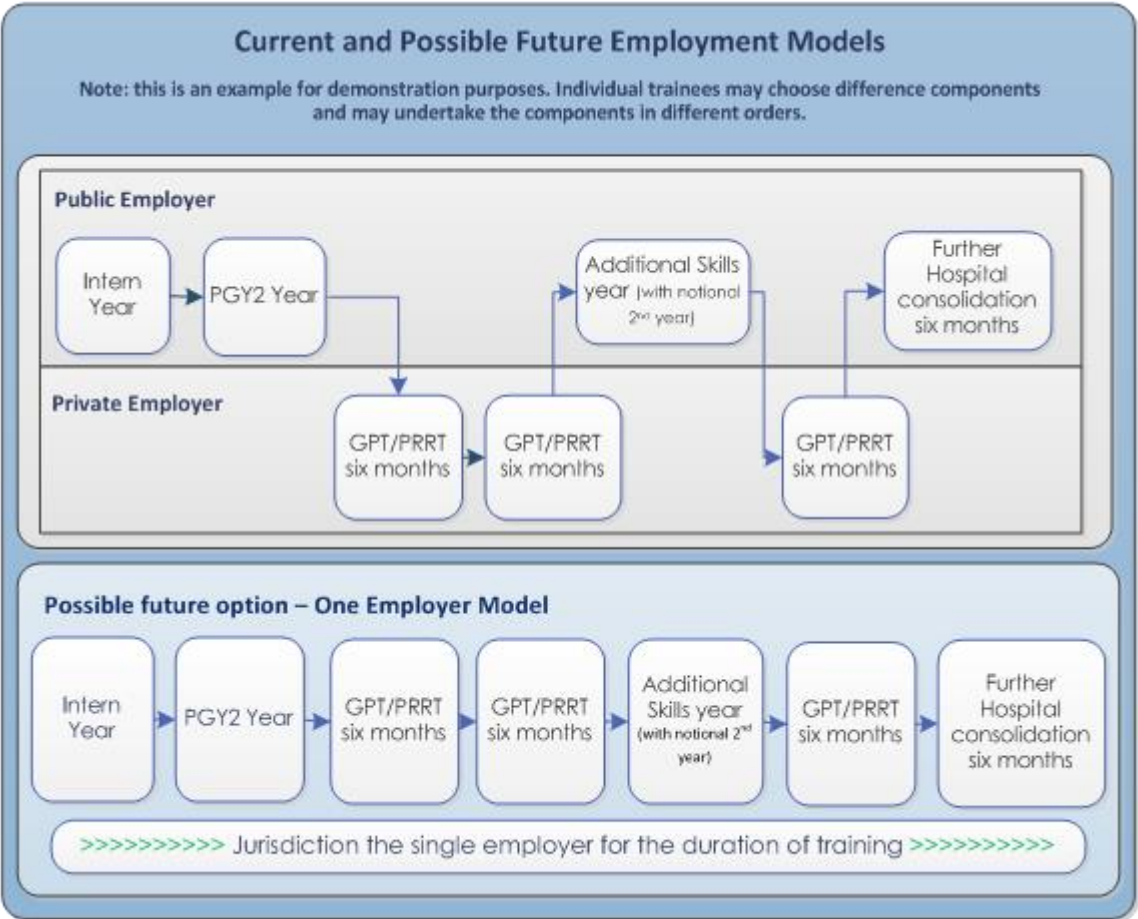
Current and Possible Future Employment Models

Note: this is an example for demonstration purposes. Individual trainees may choose difference components and may undertake the components in different orders.

Public Employer

Intern Year

PGY2 Year

Additional Skills year (with notional 2$^{nd}$ year)

Further Hospital consolidation six months

Private Employer

GPT/PRRT six months

GPT/PRRT six months

GPT/PRRT six months

Possible future option – One Employer Model

Intern Year

PGY2 Year

GPT/PRRT six months

GPT/PRRT six months

Additional Skills year (with notional 2$^{nd}$ year)

GPT/PRRT six months

Further Hospital consolidation six months

>>>>>>>>>>> Jurisdiction the single employer for the duration of training >>>>>>>>>>>